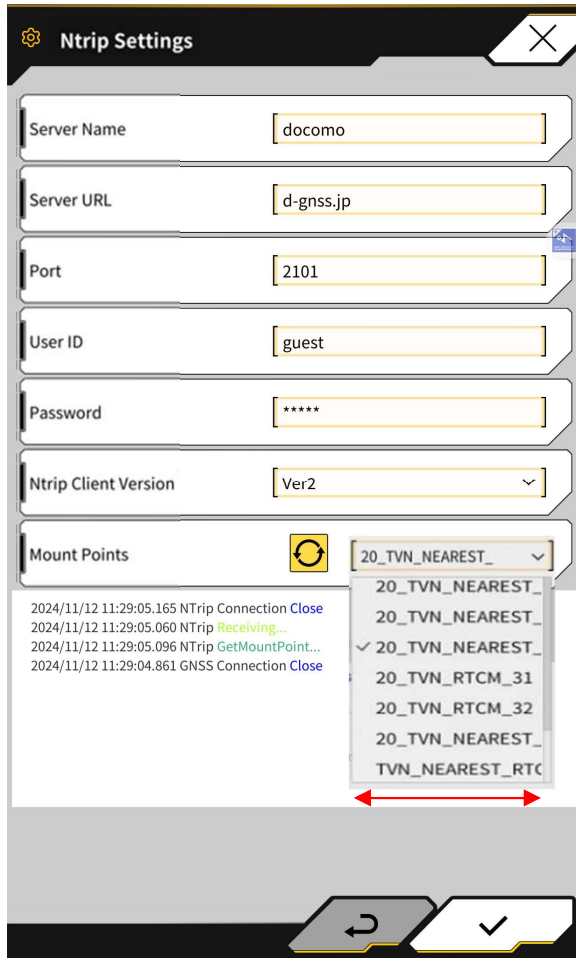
Ntrip Settings

Server Name docomo

Server URL d-gnss.jp

Port 2101

User ID guest

Password *****

Ntrip Client Version Ver2

Mount Points 20_TVN_NEAREST_

20_TVN_NEAREST_
20_TVN_NEAREST_
✓ 20_TVN_NEAREST_
20_TVN_RTCM_31
20_TVN_RTCM_32
20_TVN_NEAREST_
TVN_NEAREST_RT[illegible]

2024/11/12 11:29:05.165 NTrip Connection Close
2024/11/12 11:29:05.060 NTrip Receiving...
2024/11/12 11:29:05.096 NTrip GetMountPoint...
2024/11/12 11:29:04.861 GNSS Connection Close